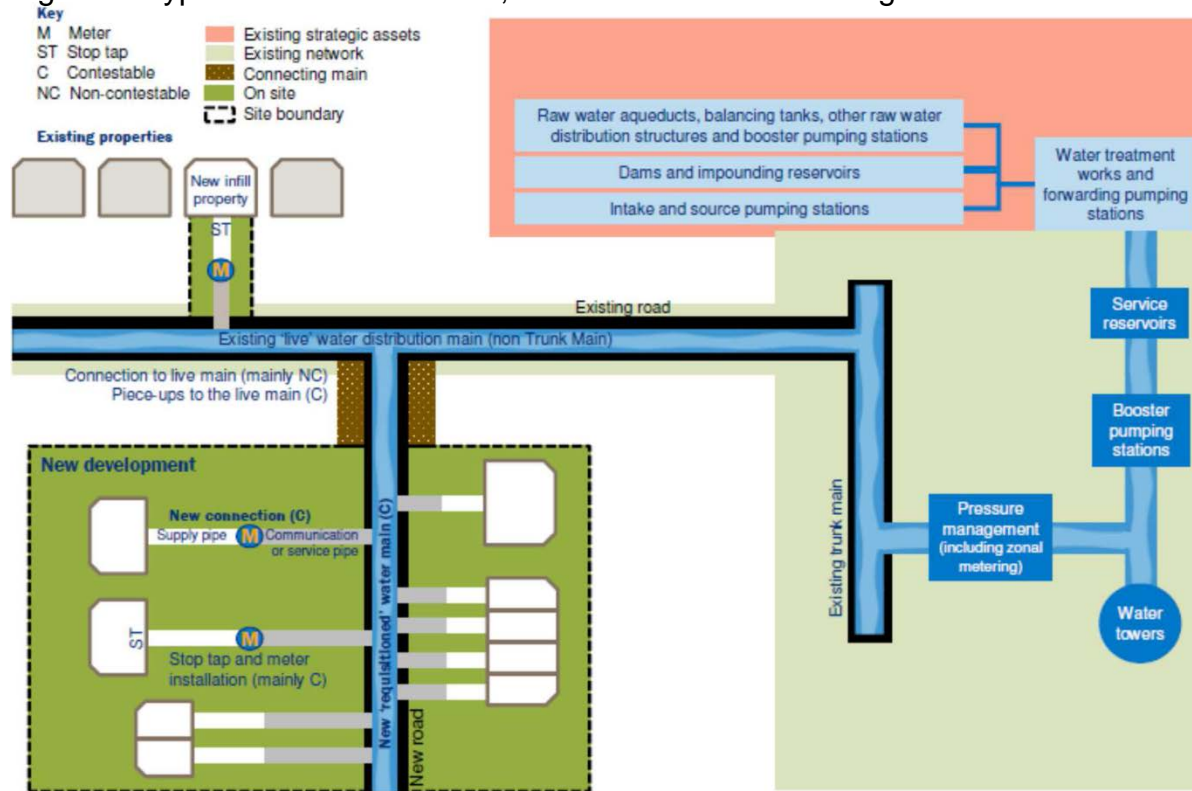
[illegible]

Key
M Meter
ST Stop tap
C Contestable
NC Non-contestable

Existing strategic assets
Existing network
Connecting main
On site
Site boundary

Existing properties

New infill property
ST
M

Raw water aqueducts, balancing tanks, other raw water distribution structures and booster pumping stations
Dams and impounding reservoirs
Intake and source pumping stations

Water treatment works and forwarding pumping stations

Existing road
Existing 'live' water distribution main (non Trunk Main)

Service reservoirs

Connection to live main (mainly NC)
Piece-ups to the live main (C)

Booster pumping stations

New development

New connection (C)
Supply pipe
M
Communication or service pipe

Existing trunk main

Pressure management (including zonal metering)

ST
M
Stop tap and meter installation (mainly C)

Water towers

New 'requisitioned' water main (C)
New road